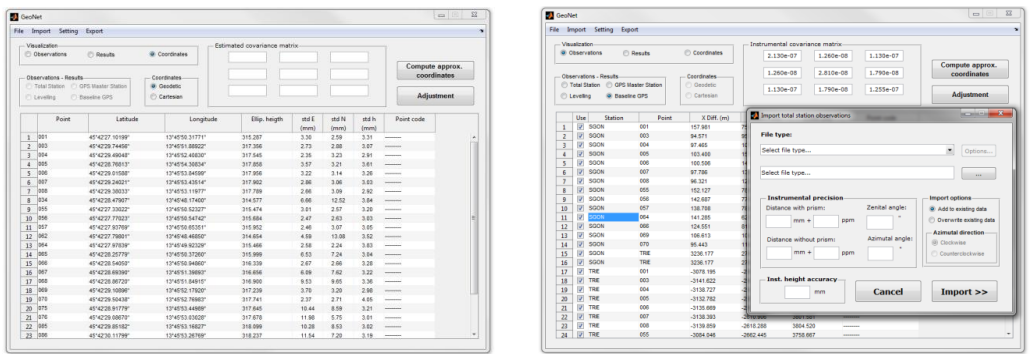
GeoNet

File Import Setting Export

Visualization
Observations
Results
Coordinates

Estimated covariance matrix

Compute approx. coordinates

Adjustment

Observations - Results
Total Station
GPS Master Station
Levelling
Baseline GPS

Coordinates
Geodetic
Cartesian

| | Point | Latitude | Longitude | Ellip. heigth | std E (mm) | std N (mm) | std h (mm) | Point code |
|---|---|---|---|---|---|---|---|---|
| 1 | 001 | 45°42'27.10199" | 13°45'50.31771" | 315.287 | 3.35 | 2.59 | 3.31 | |
| 2 | 003 | 45°42'29.74498" | 13°45'51.88922" | 317.356 | 2.73 | 2.08 | 3.07 | |
| 3 | 004 | 45°42'29.49048" | 13°45'52.40830" | 317.545 | 2.35 | 3.23 | 2.91 | |
| 4 | 005 | 45°42'29.76013" | 13°45'54.36834" | 317.858 | 3.57 | 3.21 | 3.61 | |
| 5 | 006 | 45°42'29.01588" | 13°45'54.84589" | 317.956 | 3.22 | 3.14 | 3.26 | |
| 6 | 007 | 45°42'29.24021" | 13°45'53.43614" | 317.992 | 2.86 | 3.06 | 3.63 | |
| 7 | 008 | 45°42'28.38033" | 13°45'53.11977" | 317.789 | 2.66 | 3.09 | 2.92 | |
| 8 | 034 | 45°42'28.47907" | 13°45'48.17400" | 314.577 | 6.66 | 12.52 | 3.64 | |
| 9 | 055 | 45°42'27.33622" | 13°45'50.52327" | 315.474 | 3.01 | 2.57 | 3.26 | |
| 10 | 056 | 45°42'27.77023" | 13°45'50.54742" | 315.684 | 2.47 | 2.63 | 3.63 | |
| 11 | 057 | 45°42'27.93769" | 13°45'50.65351" | 315.952 | 2.46 | 3.07 | 3.65 | |
| 12 | 062 | 45°42'27.79601" | 13°45'48.46850" | 314.654 | 4.59 | 13.08 | 3.52 | |
| 13 | 064 | 45°42'27.97839" | 13°45'49.92329" | 315.466 | 2.58 | 2.24 | 3.63 | |
| 14 | 065 | 45°42'28.25779" | 13°45'50.37260" | 315.999 | 6.53 | 7.24 | 3.64 | |
| 15 | 066 | 45°42'28.54050" | 13°45'50.94860" | 316.339 | 2.67 | 2.66 | 3.28 | |
| 16 | 067 | 45°42'28.69398" | 13°45'51.39893" | 316.656 | 6.09 | 7.62 | 3.22 | |
| 17 | 068 | 45°42'28.86720" | 13°45'51.84915" | 316.900 | 9.53 | 9.65 | 3.36 | |
| 18 | 069 | 45°42'29.10896" | 13°45'52.17920" | 317.239 | 3.70 | 3.20 | 2.90 | |
| 19 | 070 | 45°42'29.50438" | 13°45'52.76983" | 317.741 | 2.37 | 2.71 | 4.05 | |
| 20 | 075 | 45°42'29.91779" | 13°45'53.44989" | 317.645 | 10.44 | 8.59 | 3.21 | |
| 21 | 076 | 45°42'29.08670" | 13°45'53.03028" | 317.678 | 11.90 | 5.51 | 3.01 | |
| 22 | 085 | 45°42'29.85182" | 13°45'53.16827" | 318.096 | 10.28 | 8.53 | 3.02 | |
| 23 | 086 | 45°42'30.11799" | 13°45'53.26799" | 318.237 | 11.54 | 7.20 | 3.19 | |

GeoNet

File Import Setting Export

Visualization
Observations
Results
Coordinates

Instrumental covariance matrix
2.130e-07 1.260e-08 1.130e-07
1.260e-08 2.810e-08 1.790e-08
1.130e-07 1.790e-08 1.255e-07

Compute approx. coordinates

Adjustment

Observations - Results
Total Station
GPS Master Station
Levelling
Baseline GPS

Coordinates
Geodetic
Cartesian

| | Use | Station | Point | X Diff. (m) |
|---|---|---|---|---|
| 1 | ☑ | SGON | 001 | 157.981 |
| 2 | ☑ | SGON | 003 | 94.571 |
| 3 | ☑ | SGON | 004 | 97.465 |
| 4 | ☑ | SGON | 005 | 103.408 |
| 5 | ☑ | SGON | 006 | 100.596 |
| 6 | ☑ | SGON | 007 | 97.786 |
| 7 | ☑ | SGON | 008 | 96.321 |
| 8 | ☑ | SGON | 055 | 152.127 |
| 9 | ☑ | SGON | 056 | 142.687 |
| 10 | ☑ | SGON | 057 | 138.798 |
| 11 | ☑ | SGON | 064 | 141.285 |
| 12 | ☑ | SGON | 068 | 124.551 |
| 13 | ☑ | SGON | 069 | 106.613 |
| 14 | ☑ | SGON | 070 | 95.443 |
| 15 | ☑ | SGON | TRE | 3236.177 |
| 16 | ☑ | SGON | TRE | 3236.177 |
| 17 | ☑ | TRE | 001 | -3078.195 |
| 18 | ☑ | TRE | 003 | -3141.622 |
| 19 | ☑ | TRE | 004 | -3138.727 |
| 20 | ☑ | TRE | 005 | -3132.782 |
| 21 | ☑ | TRE | 006 | -3135.669 |
| 22 | ☑ | TRE | 007 | -3138.393 |
| 23 | ☑ | TRE | 008 | -3139.859 |
| 24 | ☑ | TRE | 055 | -3084.046 |

Import total station observations

File type:
Select file type...
Options...
Select file type...
...

Instrumental precision
Distance with prism:
mm + ppm
Zenital angle:
"
Distance without prism:
mm + ppm
Azimutal angle:
"

Import options
Add to existing data
Overwrite existing data

Azimutal direction
Clockwise
Counterclockwise

Inst. height accuracy
mm

Cancel

Import >>